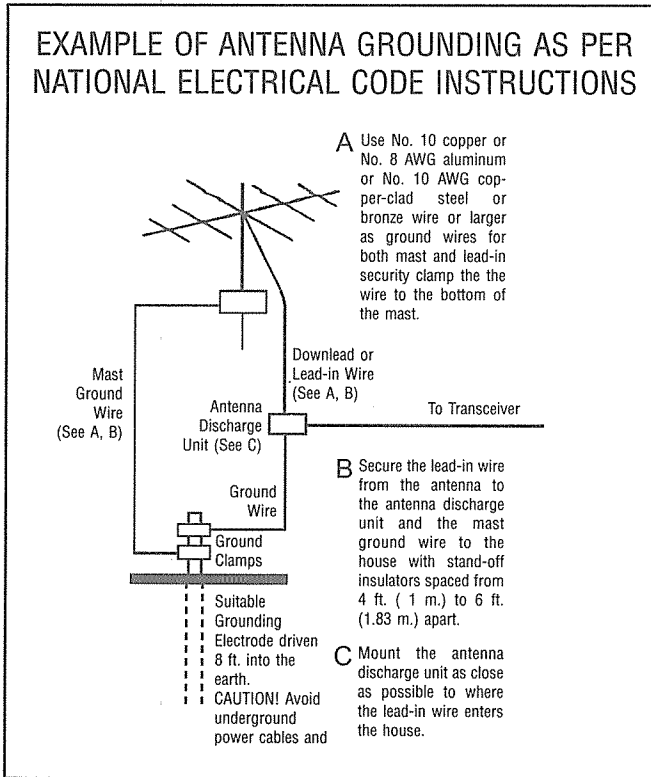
EXAMPLE OF ANTENNA GROUNDING AS PER NATIONAL ELECTRICAL CODE INSTRUCTIONS

A Use No. 10 copper or No. 8 AWG aluminum or No. 10 AWG copper-clad steel or bronze wire or larger as ground wires for both mast and lead-in security clamp the the wire to the bottom of the mast.

Mast Ground Wire (See A, B)

Downlead or Lead-in Wire (See A, B)

Antenna Discharge Unit (See C)

To Transceiver

Ground Wire

Ground Clamps

B Secure the lead-in wire from the antenna to the antenna discharge unit and the mast ground wire to the house with stand-off insulators spaced from 4 ft. ( 1 m.) to 6 ft. (1.83 m.) apart.

Suitable Grounding Electrode driven 8 ft. into the earth. CAUTION! Avoid underground power cables and

C Mount the antenna discharge unit as close as possible to where the lead-in wire enters the house.